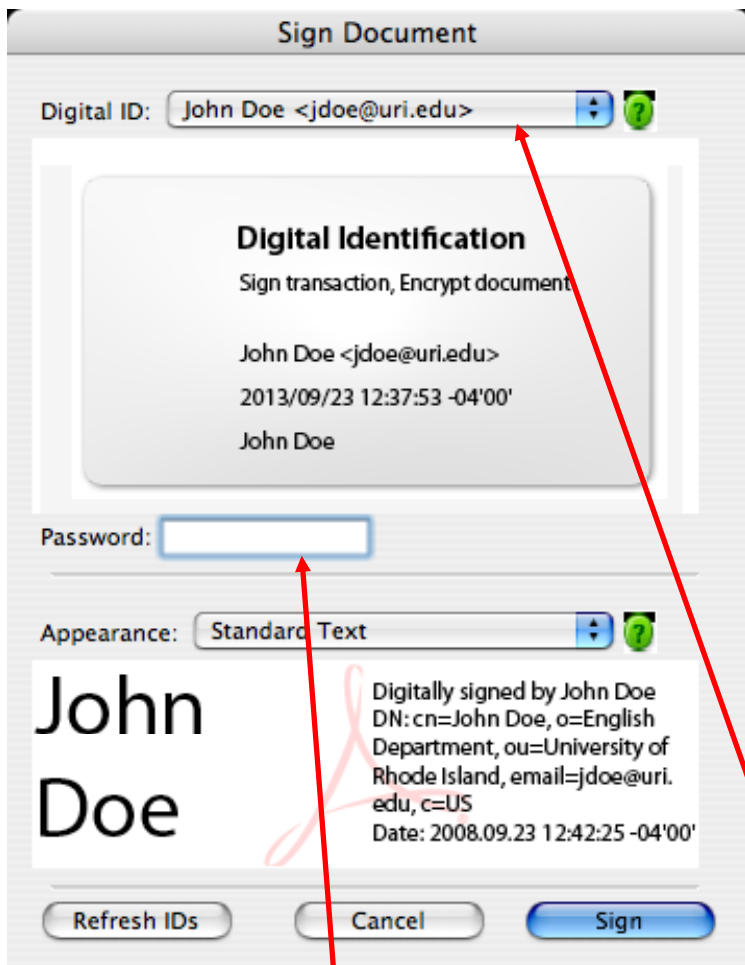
Sign Document

Digital ID: John Doe <jdoe@uri.edu>

Digital Identification
Sign transaction, Encrypt document

John Doe <jdoe@uri.edu>
2013/09/23 12:37:53 -04'00'
John Doe

Password:

Appearance: Standard Text

John Doe

Digitally signed by John Doe
DN: cn=John Doe, o=English Department, ou=University of Rhode Island, email=jdoe@uri.edu, c=US
Date: 2008.09.23 12:42:25 -04'00'

Refresh IDs Cancel Sign